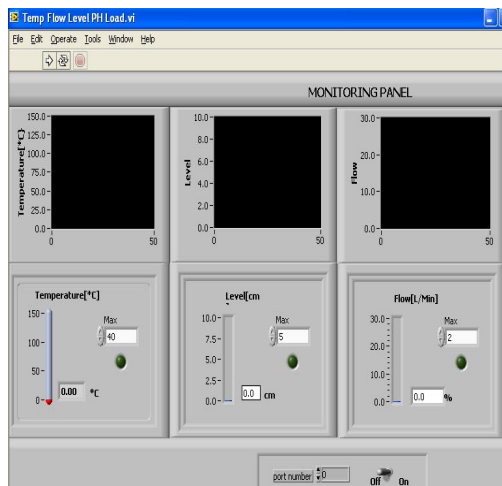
Temp Flow Level PH Load.vi

File Edit Operate Tools Window Help

MONITORING PANEL

150.0
125.0
100.0
75.0
50.0
25.0
0.0
0
50
Temperature[°C]

10.0
8.0
6.0
4.0
2.0
0.0
0
50
Level

30.0
20.0
10.0
0.0
0
50
Flow

Temperature[*C]
150
100
50
0
Max
40
0.00
*C

Level[cm
10.0
7.5
5.0
2.5
0.0
Max
5
0.0
cm

Flow[L/Min]
30.0
20.0
10.0
0.0
Max
2
0.0
%

port number
0
Off
On